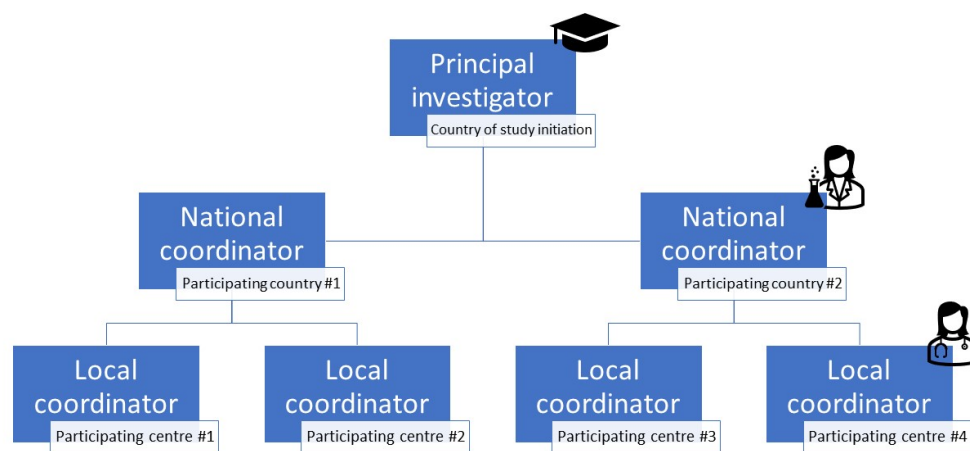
Principal investigator
Country of study initiation

National coordinator
Participating country #1

National coordinator
Participating country #2

Local coordinator
Participating centre #1

Local coordinator
Participating centre #2

Local coordinator
Participating centre #3

Local coordinator
Participating centre #4